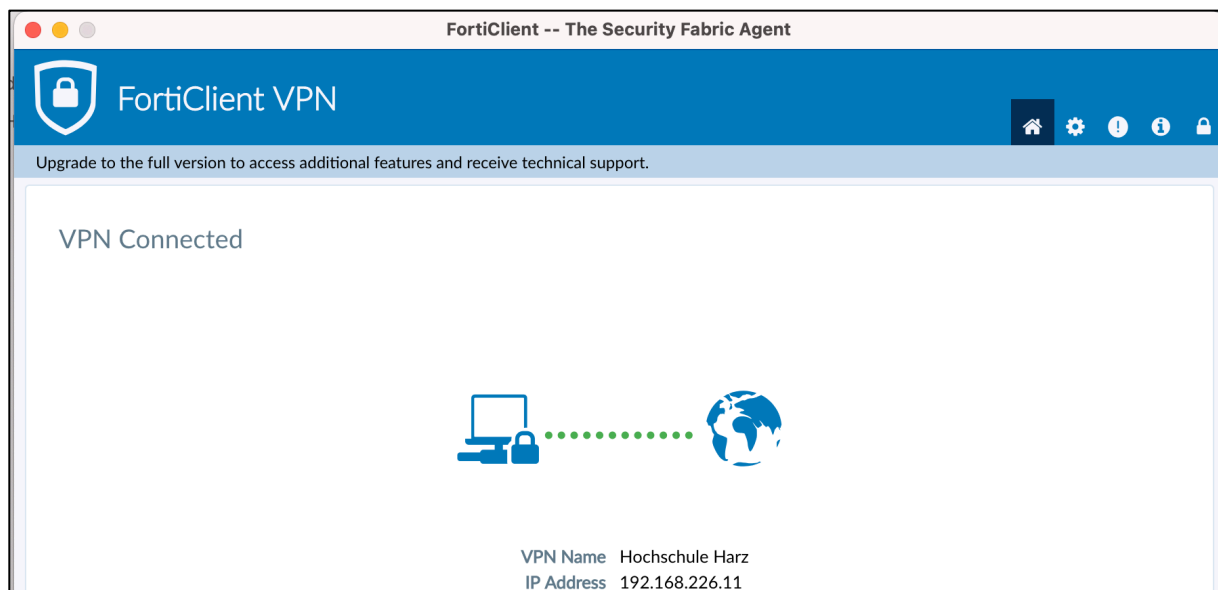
FortiClient -- The Security Fabric Agent

FortiClient VPN

Upgrade to the full version to access additional features and receive technical support.

VPN Connected

VPN Name Hochschule Harz
IP Address 192.168.226.11